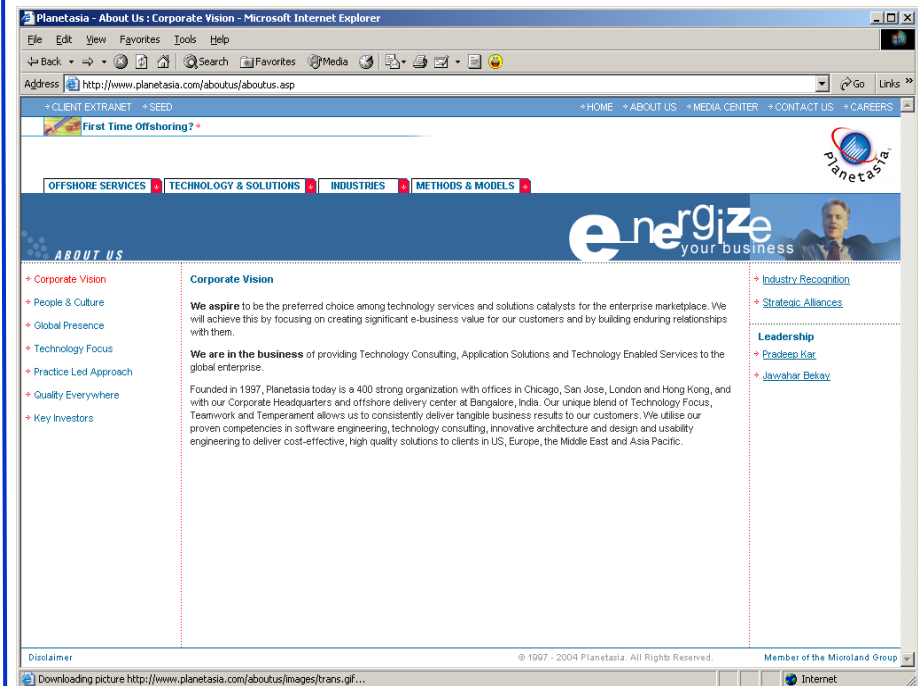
Planetasia - About Us : Corporate Vision - Microsoft Internet Explorer

File Edit View Favorites Tools Help

Back Search Favorites Media

Address http://www.planetasia.com/aboutus/aboutus.asp Go Links

CLIENT EXTRANET SEED HOME ABOUT US MEDIA CENTER CONTACT US CAREERS

First Time Offshoring?

Planetasia

OFFSHORE SERVICES TECHNOLOGY & SOLUTIONS INDUSTRIES METHODS & MODELS

ABOUT US

energize your business

Corporate Vision
People & Culture
Global Presence
Technology Focus
Practice Led Approach
Quality Everywhere
Key Investors

Corporate Vision

**We aspire** to be the preferred choice among technology services and solutions catalysts for the enterprise marketplace. We will achieve this by focusing on creating significant e-business value for our customers and by building enduring relationships with them.

**We are in the business** of providing Technology Consulting, Application Solutions and Technology Enabled Services to the global enterprise.

Founded in 1997, Planetasia today is a 400 strong organization with offices in Chicago, San Jose, London and Hong Kong, and with our Corporate Headquarters and offshore delivery center at Bangalore, India. Our unique blend of Technology Focus, Teamwork and Temperament allows us to consistently deliver tangible business results to our customers. We utilise our proven competencies in software engineering, technology consulting, innovative architecture and design and usability engineering to deliver cost-effective, high quality solutions to clients in US, Europe, the Middle East and Asia Pacific.

Industry Recognition
Strategic Alliances

Leadership
Pradeep Kar
Jawahar Bekay

Disclaimer © 1997 - 2004 Planetasia. All Rights Reserved. Member of the Microland Group

Downloading picture http://www.planetasia.com/aboutus/images/trans.gif... Internet